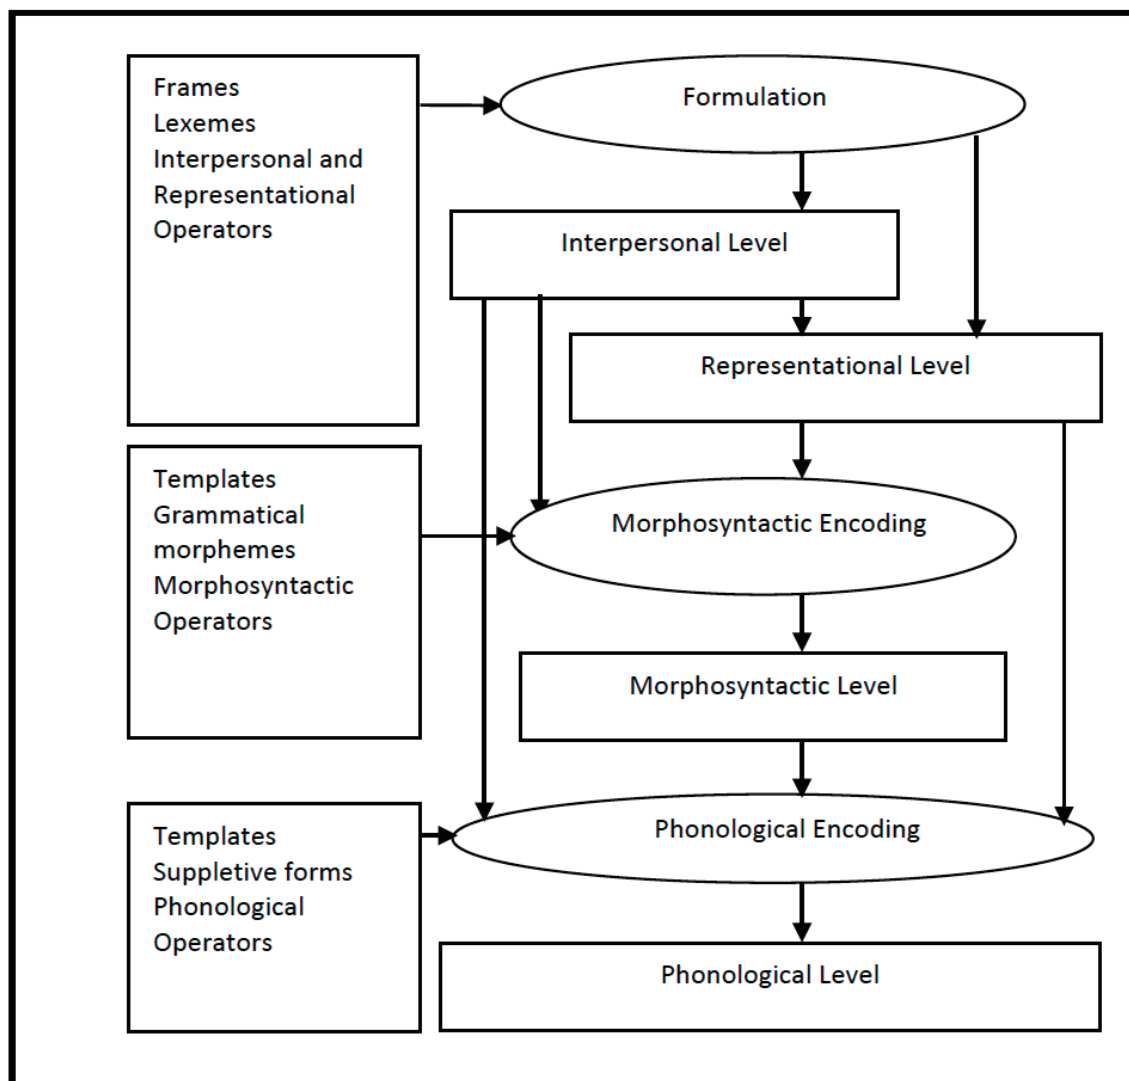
Frames
Lexemes
Interpersonal and Representational Operators

Formulation

Interpersonal Level

Representational Level

Templates
Grammatical morphemes
Morphosyntactic Operators

Morphosyntactic Encoding

Morphosyntactic Level

Templates
Suppletive forms
Phonological Operators

Phonological Encoding

Phonological Level